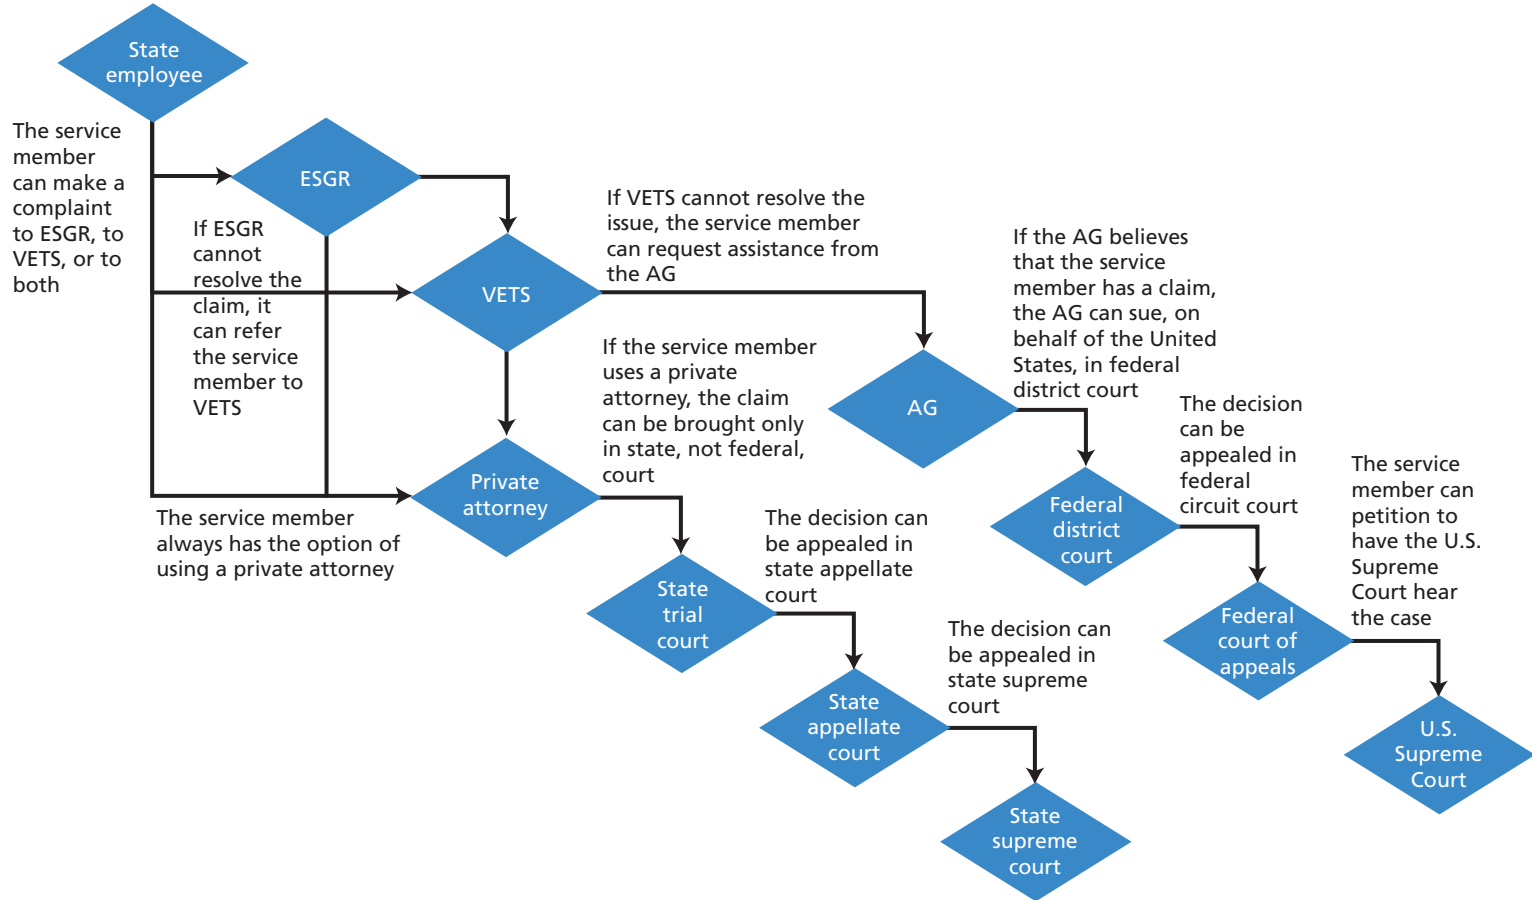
State employee

The service member can make a complaint to ESGR, to VETS, or to both

ESGR

If ESGR cannot resolve the claim, it can refer the service member to VETS

VETS

If VETS cannot resolve the issue, the service member can request assistance from the AG

If the AG believes that the service member has a claim, the AG can sue, on behalf of the United States, in federal district court

AG

If the service member uses a private attorney, the claim can be brought only in state, not federal, court

Private attorney

The service member always has the option of using a private attorney

The decision can be appealed in federal circuit court

Federal district court

The service member can petition to have the U.S. Supreme Court hear the case

State trial court

The decision can be appealed in state appellate court

Federal court of appeals

State appellate court

The decision can be appealed in state supreme court

U.S. Supreme Court

State supreme court